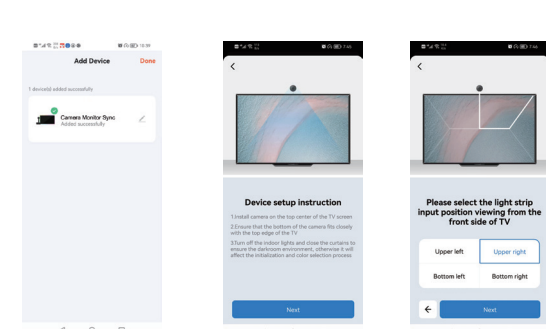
Add Device
Done
1 device(s) added successfully
Camera Monitor Sync
Added successfully

Device setup instruction
1.Install camera on the top center of the TV screen
2.Ensure that the bottom of the camera fits closely with the top edge of the TV
3.Turn off the indoor lights and close the curtains to ensure the darkroom environment, otherwise it will affect the initialization and color selection process
Next

Please select the light strip input position viewing from the front side of TV
Upper left
Upper right
Bottom left
Bottom right
Next